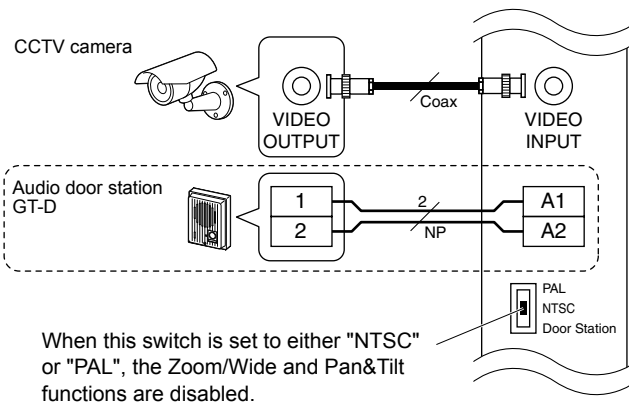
CCTV camera

VIDEO OUTPUT

Coax

VIDEO INPUT

Audio door station GT-D

1
2

2
NP

A1
A2

PAL
NTSC
Door Station

When this switch is set to either "NTSC" or "PAL", the Zoom/Wide and Pan&Tilt functions are disabled.